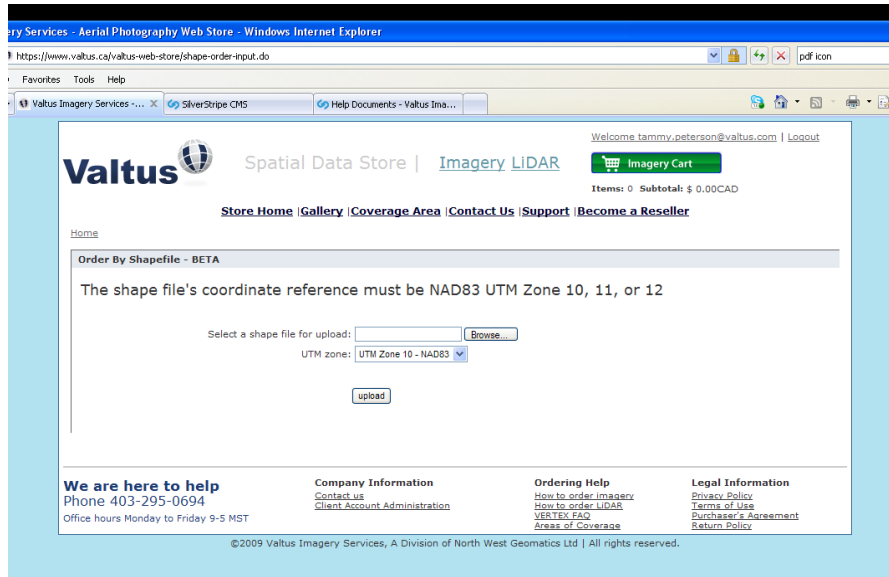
ery Services - Aerial Photography Web Store - Windows Internet Explorer

https://www.valtus.ca/valtus-web-store/shape-order-input.do

pdf icon

Favorites Tools Help

Valtus Imagery Services -... SilverStripe CMS Help Documents - Valtus Ima...

Welcome tammy.peterson@valtus.com | Logout

Valtus

Spatial Data Store | Imagery LiDAR

Imagery Cart

Items: 0 Subtotal: $ 0.00CAD

Store Home |Gallery |Coverage Area |Contact Us |Support |Become a Reseller

Home

Order By Shapefile - BETA

The shape file's coordinate reference must be NAD83 UTM Zone 10, 11, or 12

Select a shape file for upload: Browse...

UTM zone: UTM Zone 10 - NAD83

upload

We are here to help
Phone 403-295-0694
Office hours Monday to Friday 9-5 MST

Company Information
Contact us
Client Account Administration

Ordering Help
How to order imagery
How to order LiDAR
VERTEX FAQ
Areas of Coverage

Legal Information
Privacy Policy
Terms of Use
Purchaser's Agreement
Return Policy

©2009 Valtus Imagery Services, A Division of North West Geomatics Ltd | All rights reserved.